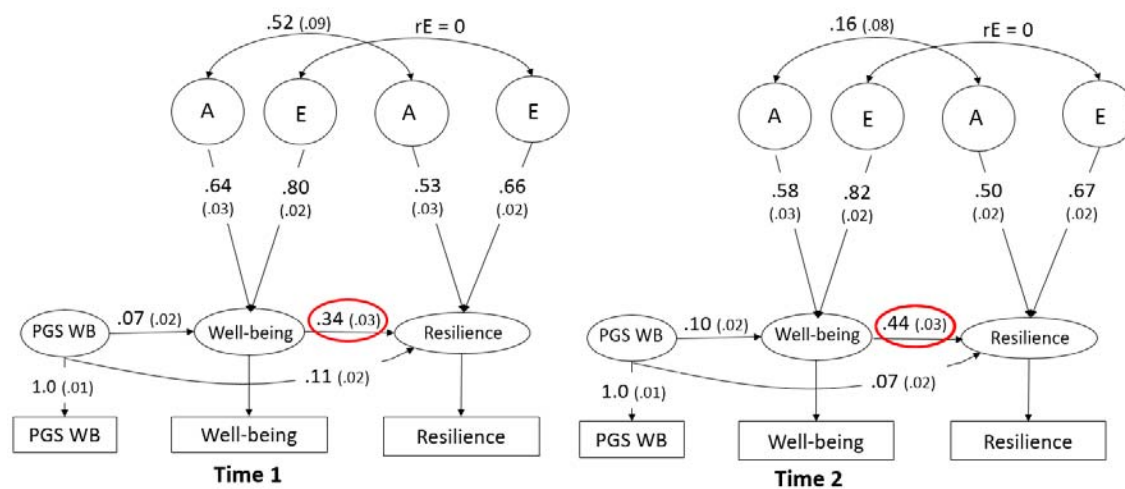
.52 (.09)
rE = 0
A
E
A
E
.64 (.03)
.80 (.02)
.53 (.03)
.66 (.02)
PGS WB
.07 (.02)
Well-being
.34 (.03)
Resilience
.11 (.02)
1.0 (.01)
PGS WB
Well-being
Resilience
Time 1

.16 (.08)
rE = 0
A
E
A
E
.58 (.03)
.82 (.02)
.50 (.02)
.67 (.02)
PGS WB
.10 (.02)
Well-being
.44 (.03)
Resilience
.07 (.02)
1.0 (.01)
PGS WB
Well-being
Resilience
Time 2